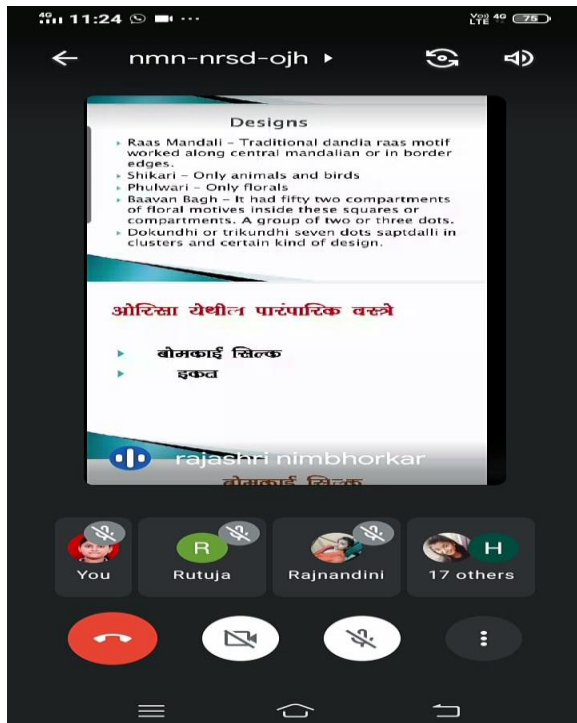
4G 11:24 ··· Vo) 4G LTE 75

nmn-nrsd-ojh ▸

Designs

- Raas Mandali – Traditional dandia raas motif worked along central mandalian or in border edges.
- Shikari – Only animals and birds
- Phulwari – Only florals
- Baavan Bagh – It had fifty two compartments of floral motives inside these squares or compartments. A group of two or three dots.
- Dokundhi or trikundhi seven dots saptdalli in clusters and certain kind of design.

ओरिसा येथील पारंपारिक वस्त्रे

- बोमकाई सिल्क
- इकत

rajashri nimbhorkar

बोमकाई सिल्क

You
R
Rutuja
Rajnandini
H
17 others